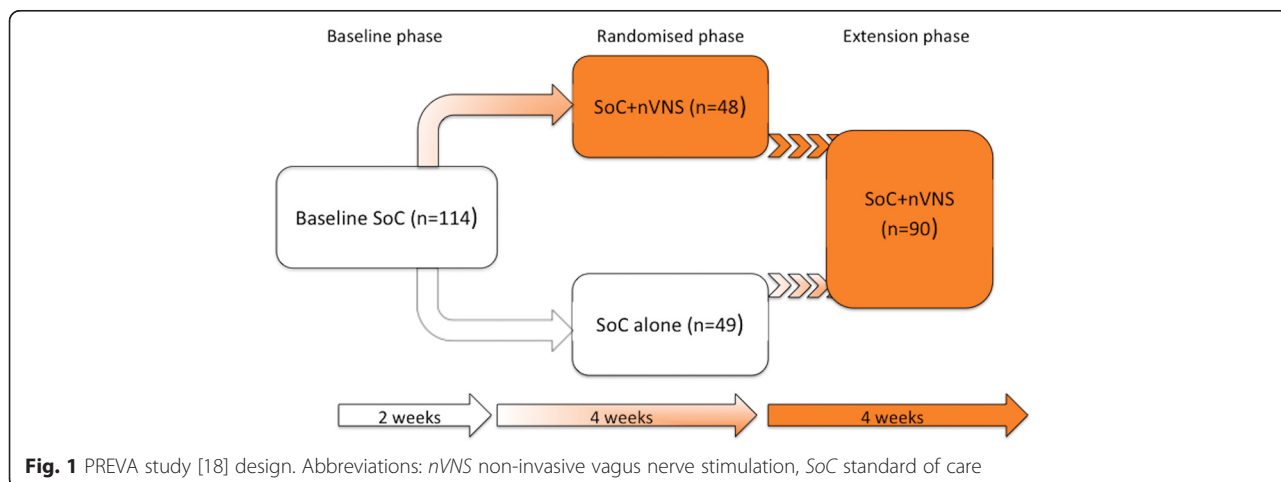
Baseline phase

Randomised phase

Extension phase

SoC+nVNS (n=48)

Baseline SoC (n=114)

SoC+nVNS (n=90)

SoC alone (n=49)

2 weeks

4 weeks

4 weeks

**Fig. 1** PREVA study [18] design. Abbreviations: *nVNS* non-invasive vagus nerve stimulation, *SoC* standard of care